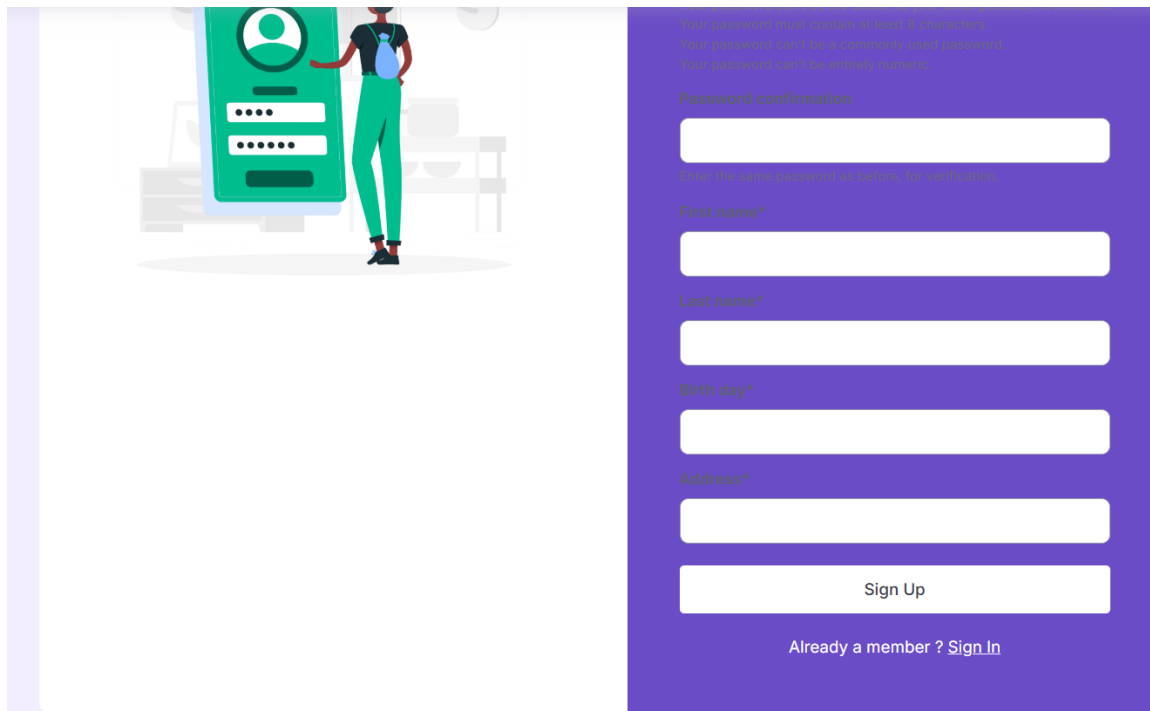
Your password must contain at least 8 characters.
Your password can't be a commonly used password.
Your password can't be entirely numeric.

Password confirmation

Enter the same password as before, for verification.

First name*

Last name*

Birth day*

Address*

Sign Up

Already a member ? Sign In